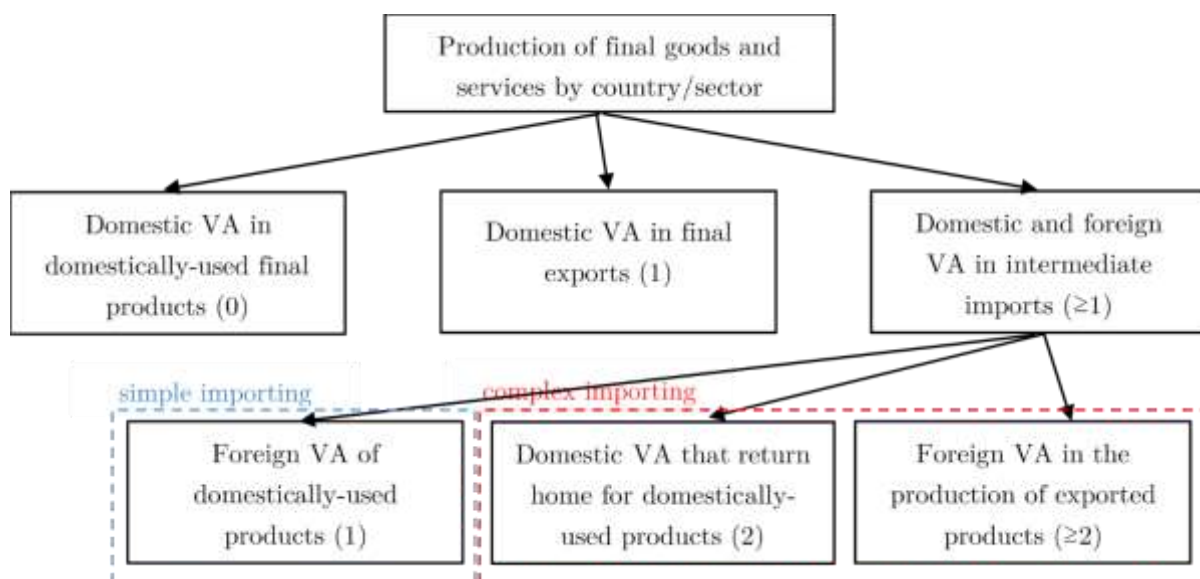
Production of final goods and services by country/sector

Domestic VA in domestically-used final products (0)

Domestic VA in final exports (1)

Domestic and foreign VA in intermediate imports (≥1)

simple importing

complex importing

Foreign VA of domestically-used products (1)

Domestic VA that return home for domestically-used products (2)

Foreign VA in the production of exported products (≥2)